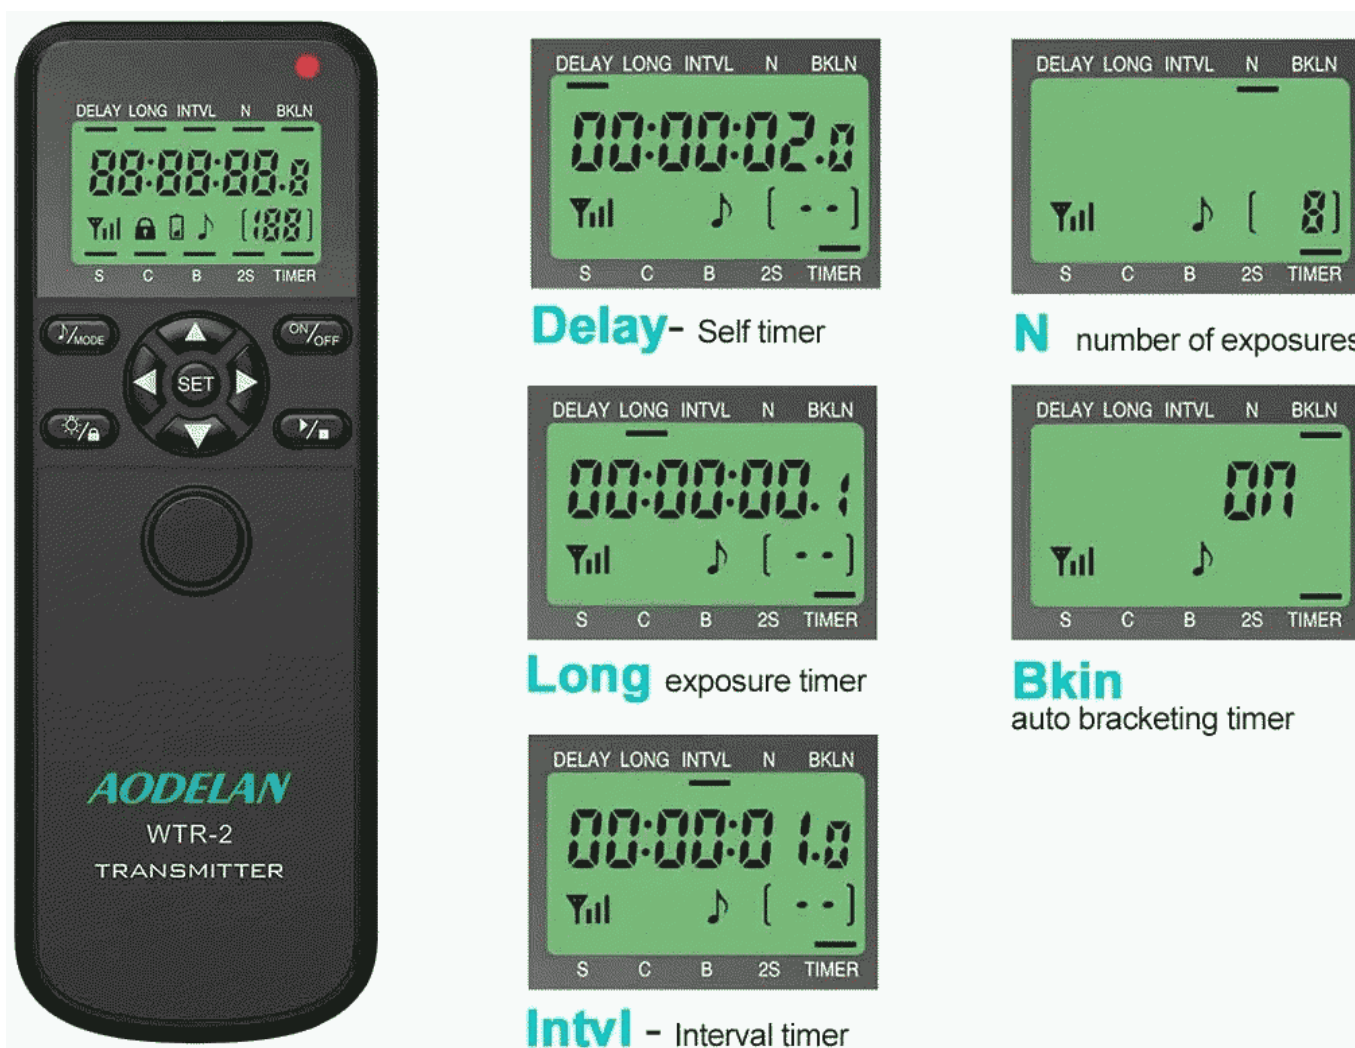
DELAY LONG INTVL N BKLN

88:88:88.8

[188]

S C B 2S TIMER

♪/MODE

ON/OFF

SET

AODELAN

WTR-2

TRANSMITTER

DELAY LONG INTVL N BKLN

00:00:02.0

[ - - ]

S C B 2S TIMER

Delay- Self timer

DELAY LONG INTVL N BKLN

[ 8]

S C B 2S TIMER

N number of exposures

DELAY LONG INTVL N BKLN

00:00:00.1

[ - - ]

S C B 2S TIMER

Long exposure timer

DELAY LONG INTVL N BKLN

on

S C B 2S TIMER

Bkin
auto bracketing timer

DELAY LONG INTVL N BKLN

00:00:01.0

[ - - ]

S C B 2S TIMER

Intvl - Interval timer